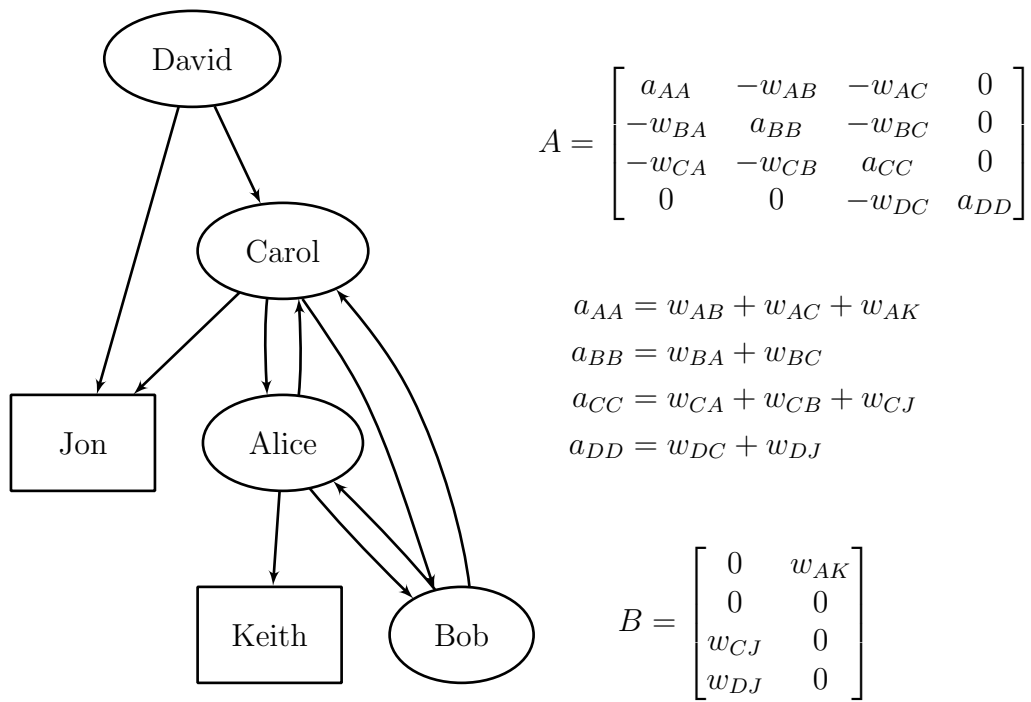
David

Carol

Jon

Alice

Keith

Bob

$A = \begin{bmatrix} a_{AA} & -w_{AB} & -w_{AC} & 0 \\ -w_{BA} & a_{BB} & -w_{BC} & 0 \\ -w_{CA} & -w_{CB} & a_{CC} & 0 \\ 0 & 0 & -w_{DC} & a_{DD} \end{bmatrix}$

$a_{AA} = w_{AB} + w_{AC} + w_{AK}$
$a_{BB} = w_{BA} + w_{BC}$
$a_{CC} = w_{CA} + w_{CB} + w_{CJ}$
$a_{DD} = w_{DC} + w_{DJ}$

$B = \begin{bmatrix} 0 & w_{AK} \\ 0 & 0 \\ w_{CJ} & 0 \\ w_{DJ} & 0 \end{bmatrix}$